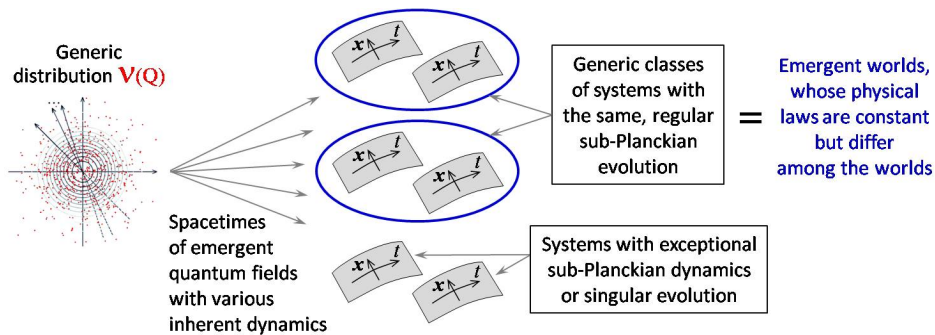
Generic distribution $\mathbf{V(Q)}$

$x$ $t$
$x$ $t$

Generic classes of systems with the same, regular sub-Planckian evolution

=

Emergent worlds, whose physical laws are constant but differ among the worlds

$x$ $t$
$x$ $t$

Spacetimes of emergent quantum fields with various inherent dynamics

$x$ $t$
$x$ $t$

Systems with exceptional sub-Planckian dynamics or singular evolution